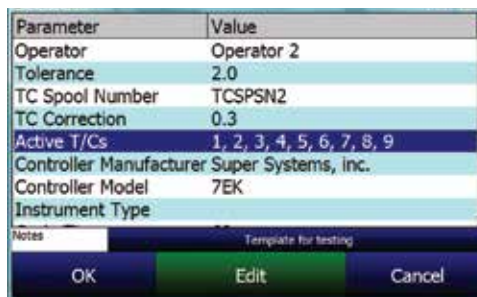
| Parameter | Value |
|---|---|
| Operator | Operator 2 |
| Tolerance | 2.0 |
| TC Spool Number | TCSPSN2 |
| TC Correction | 0.3 |
| Active T/Cs | 1, 2, 3, 4, 5, 6, 7, 8, 9 |
| Controller Manufacturer | Super Systems, inc. |
| Controller Model | 7EK |
| Instrument Type | |

Notes

Template for testing

OK

Edit

Cancel